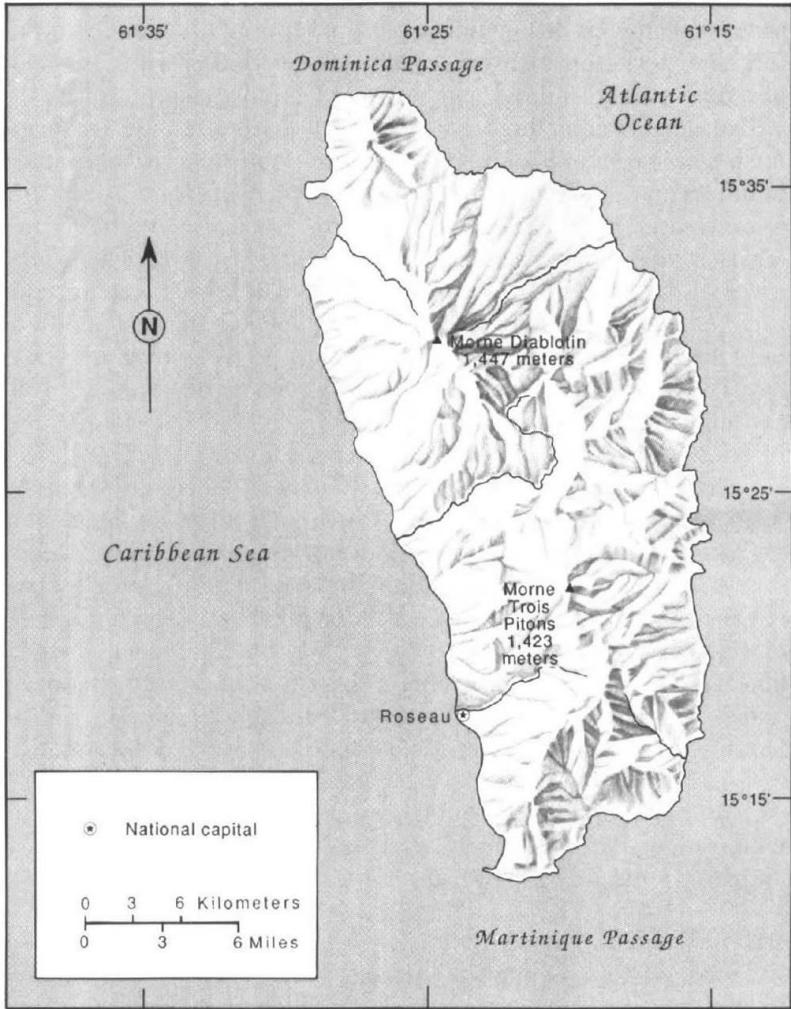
61°35'

61°25'

61°15'

Dominica Passage

Atlantic Ocean

15°35'

N

Morne Diablotin 1,447 meters

15°25'

Caribbean Sea

Morne Trois Pitons 1,423 meters

Roseau

15°15'

National capital

0 3 6 Kilometers
0 3 6 Miles

Martinique Passage